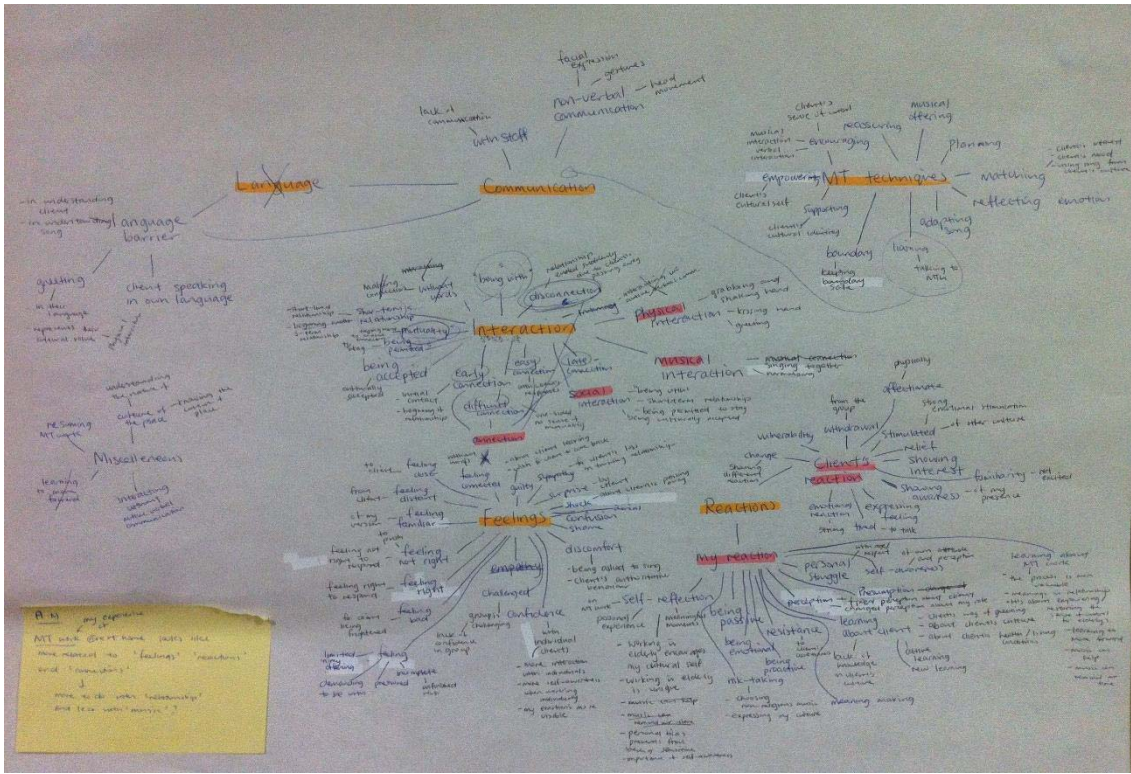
facial expression
gestures
non-verbal communication
head movement
lack of communication
with staff
Language
Communication
client's sense of control
musical offering
resourcing
musical interaction verbal interaction
encouraging
Planning
Matching
Empowering
MT techniques
client's cultural self
supporting
reflecting emotion
clients' cultural identity
adapting song
boundary
keeping boundary
listening
talking to staff
- in understanding client
- in understanding song
Language barrier
greeting
- in their language
client speaking in own language
"being with"
disconnection
Physical interaction
grabbing and shaking hand
kissing hand
greeting
Interaction
short-term relationship
Familiarity
Being trusted
being accepted
Early connection
deep connection
later connection
musical interaction
singing together
Social interaction
- being other
- short-term relationships
- being pressured to stay
difficult connection
Irritation
being accepted
understanding the patient
culture of the place
- knowing the culture of place
resisting MT myths
Miscellaneous
learning
interesting
popularity
affectionate
from the group
withdrawal
strong emotional stimulation
vulnerability
stimulated
relief
change
Client's reaction
showing interest
familiarity
showing awareness
- of my presence
expressing feeling
emotional reaction
strong bond
Reactions
feeling distant
feeling familiar
Feelings
shock
guilty
confusion
shame
surprise
feeling not right
feeling right
empathy
discomfort
challenged
being asked to sing
My reaction
personal struggle
self-awareness
Confidence
self-reflection
being passive
resistance
learning about client
perception
feeling bad
feeling pressured
risk-taking
being emotional
being proactive
meaning making
lack of knowledge
- working in elderly care
- working in elderly is unique
- personal experience
A-M my experience of MT work @ rest home looks like more related to "feelings" "reactions" and "connections" & more to do with "relationship" and less with "music"?